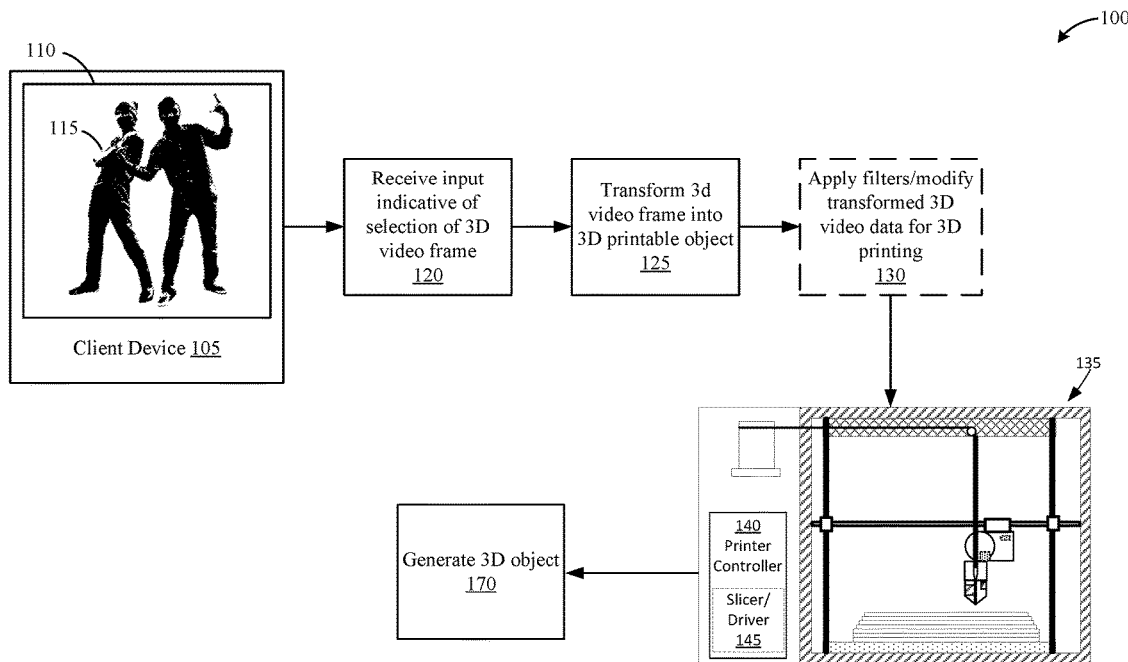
100

110

115

Client Device 105

Receive input indicative of selection of 3D video frame 120

Transform 3d video frame into 3D printable object 125

Apply filters/modify transformed 3D video data for 3D printing 130

135

140 Printer Controller

Slicer/ Driver 145

Generate 3D object 170